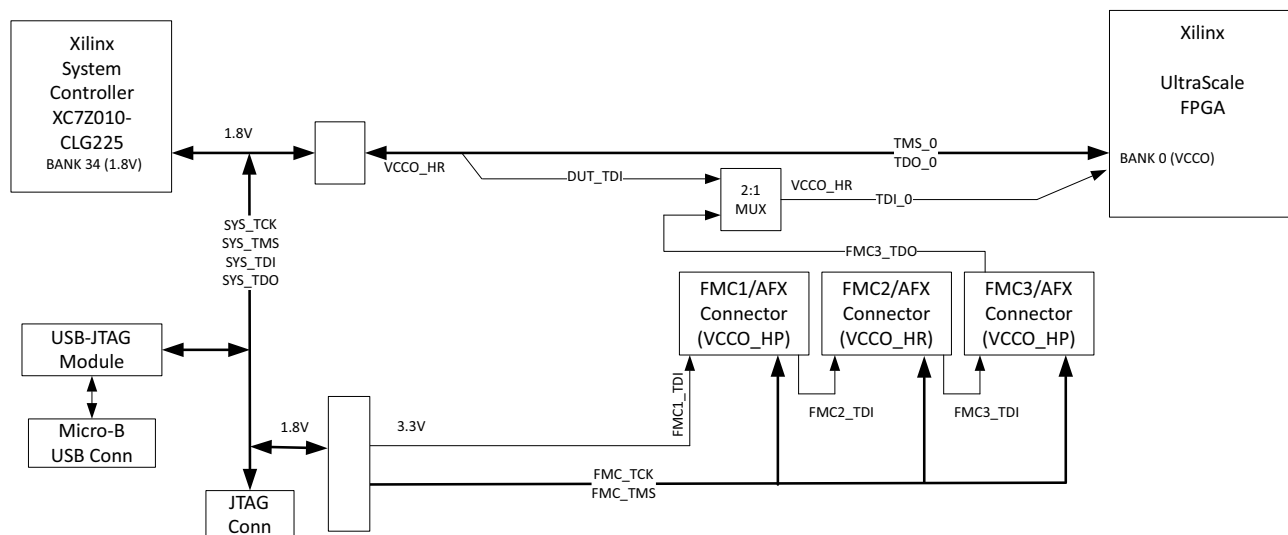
Xilinx
System
Controller
XC7Z010-
CLG225
BANK 34 (1.8V)

1.8V

VCCO_HR

TMS_0
TDO_0

Xilinx

UltraScale
FPGA

BANK 0 (VCCO)

DUT_TDI

2:1
MUX

VCCO_HR

TDI_0

SYS_TCK
SYS_TMS
SYS_TDI
SYS_TDO

FMC3_TDO

FMC1/AFX
Connector
(VCCO_HP)

FMC2/AFX
Connector
(VCCO_HR)

FMC3/AFX
Connector
(VCCO_HP)

USB-JTAG
Module

FMC1_TDI

FMC2_TDI

FMC3_TDI

Micro-B
USB Conn

1.8V

3.3V

FMC_TCK
FMC_TMS

JTAG
Conn